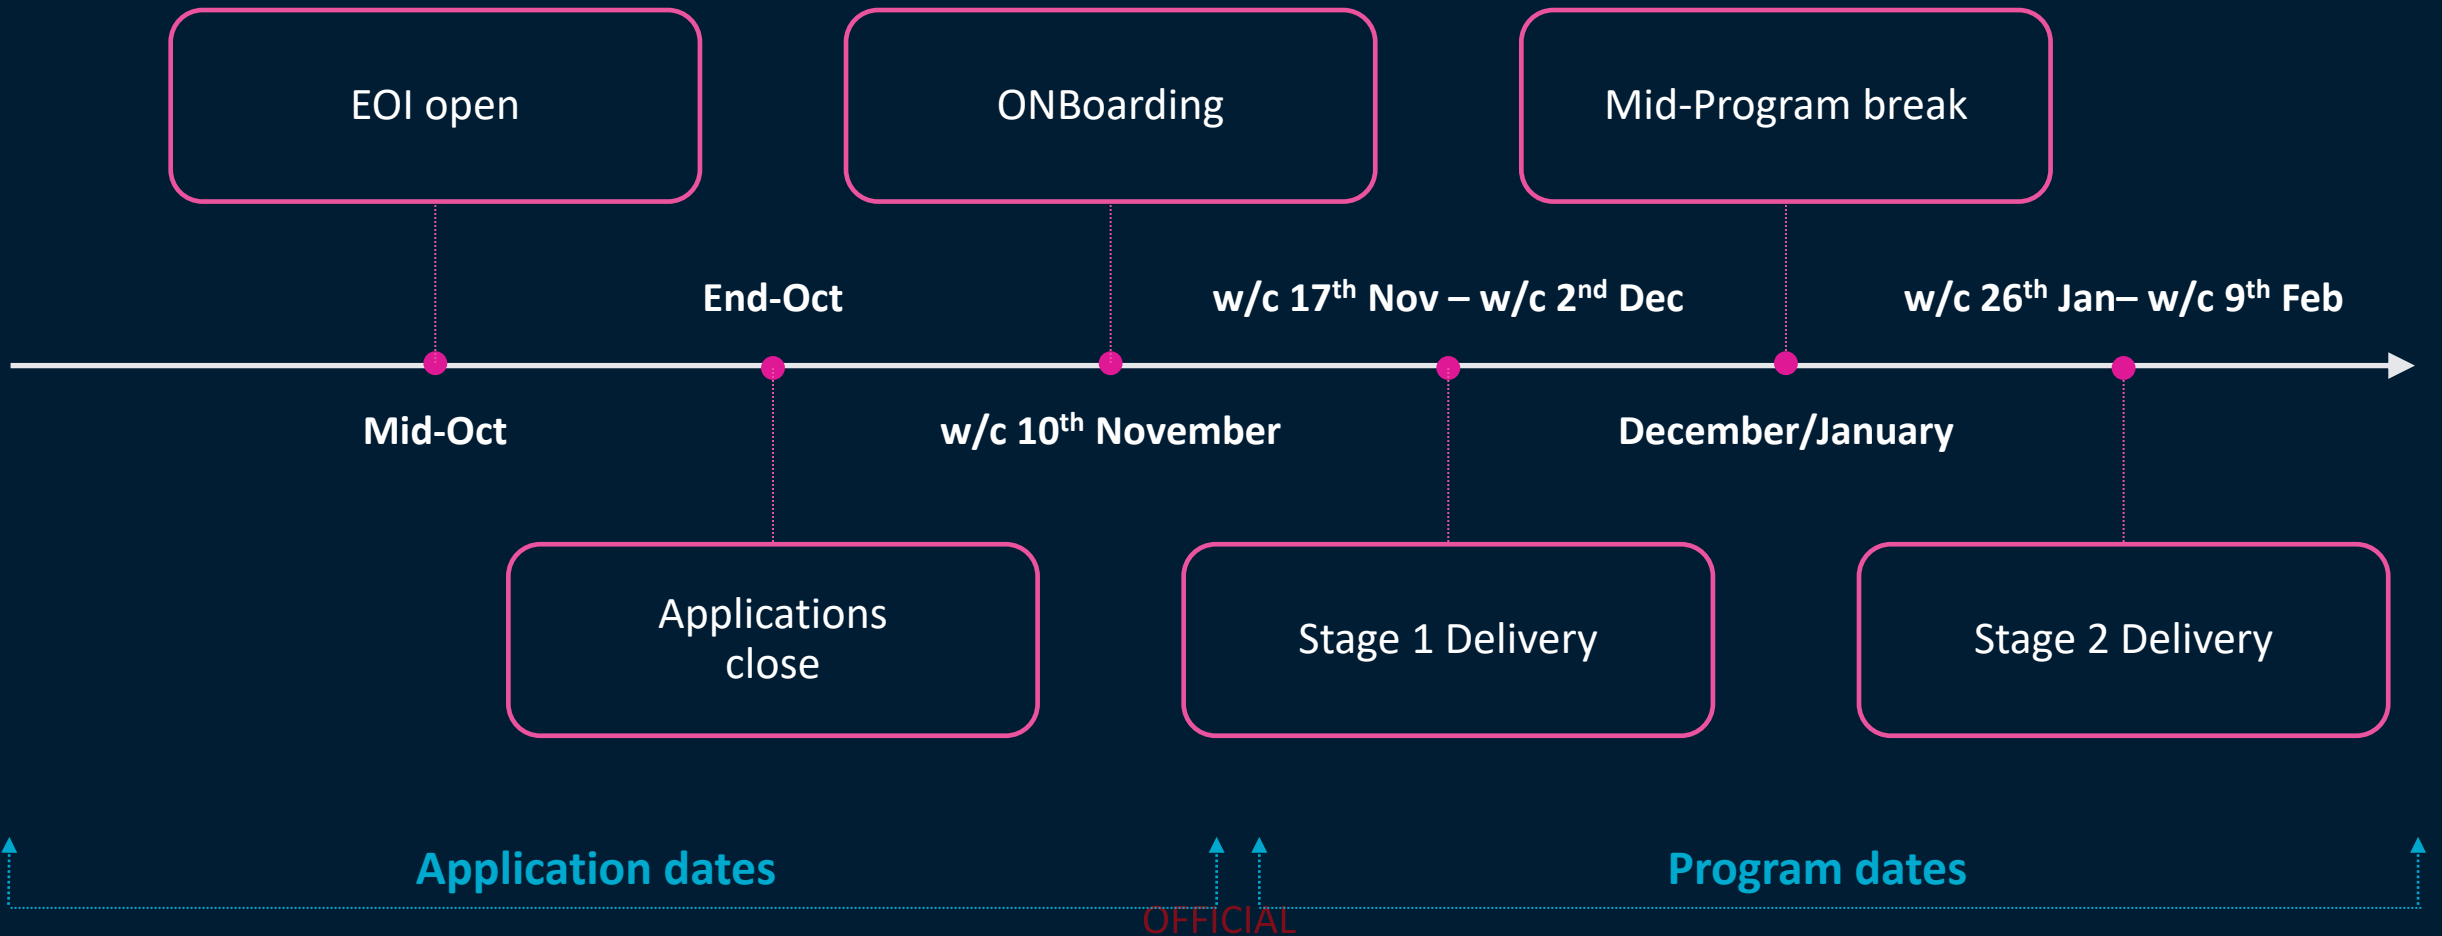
EOI open

ONBoarding

Mid-Program break

End-Oct

w/c 17$^{th}$ Nov – w/c 2$^{nd}$ Dec

w/c 26$^{th}$ Jan– w/c 9$^{th}$ Feb

Mid-Oct

w/c 10$^{th}$ November

December/January

Applications close

Stage 1 Delivery

Stage 2 Delivery

Application dates

Program dates

OFFICIAL